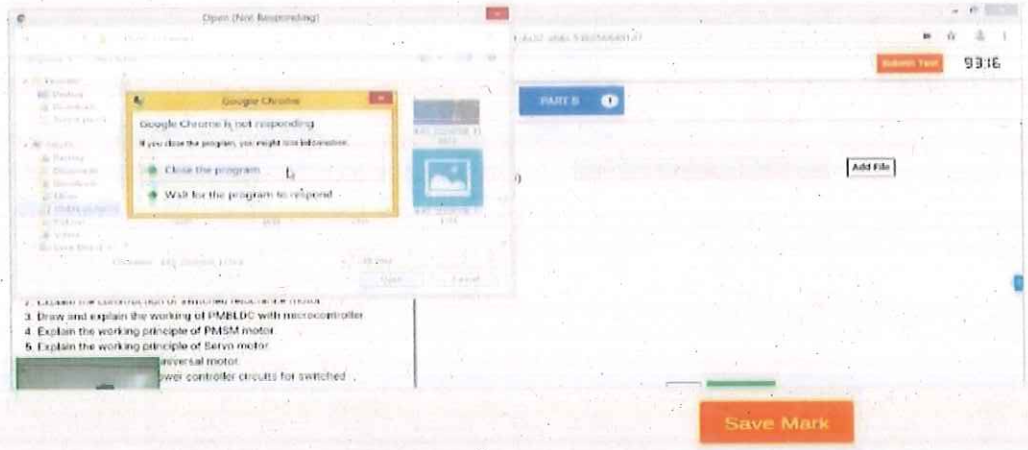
Open (Not Responding)

Google Chrome

Google Chrome is not responding

If you close the program, you might lose information.

Close the program

Wait for the program to respond

PART B

Add File

Submit Test

93:16

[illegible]

3. Draw and explain the working of PMBLDC with microcontroller
4. Explain the working principle of PMSM motor
5. Explain the working principle of Servo motor
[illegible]niversal motor
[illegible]wer controller circuits for switched

Save Mark